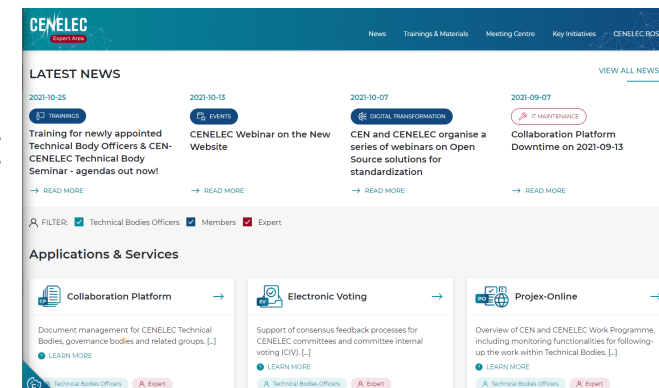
CENELEC
Expert Area

News Trainings & Materials Meeting Centre Key Initiatives CENELEC BOSS

LATEST NEWS

VIEW ALL NEWS

2021-10-25
TRAININGS
Training for newly appointed Technical Body Officers & CEN-CENELEC Technical Body Seminar - agendas out now!
→ READ MORE

2021-10-13
EVENTS
CENELEC Webinar on the New Website
→ READ MORE

2021-10-07
DIGITAL TRANSFORMATION
CEN and CENELEC organise a series of webinars on Open Source solutions for standardization
→ READ MORE

2021-09-07
IT MAINTENANCE
Collaboration Platform Downtime on 2021-09-13
→ READ MORE

FILTER: Technical Bodies Officers Members Expert

Applications & Services

Collaboration Platform →
Document management for CENELEC Technical Bodies, governance bodies and related groups. [...]
LEARN MORE
Technical Bodies Officers Expert

Electronic Voting →
Support of consensus feedback processes for CENELEC committees and committee internal voting (CIV). [...]
LEARN MORE
Technical Bodies Officers Expert

Projex-Online →
Overview of CEN and CENELEC Work Programme, including monitoring functionalities for following-up the work within Technical Bodies. [...]
LEARN MORE
Technical Bodies Officers Expert